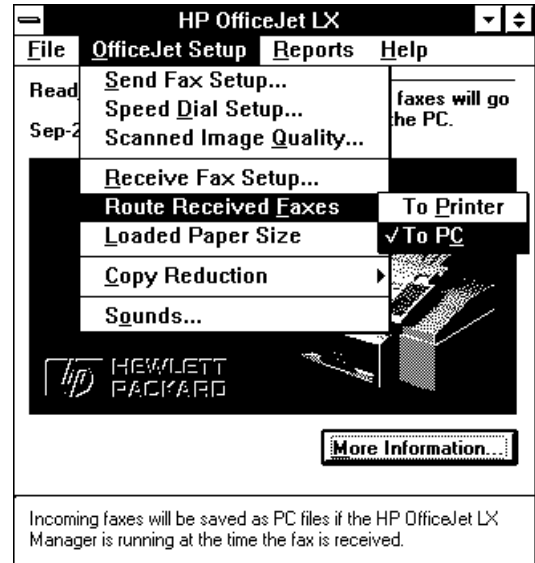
HP OfficeJet LX

File OfficeJet Setup Reports Help

Read

Sep-2

faxes will go the PC.

Send Fax Setup...
Speed Dial Setup...
Scanned Image Quality...
Receive Fax Setup...
Route Received Faxes
Loaded Paper Size
Copy Reduction
Sounds...

To Printer
√To PC

HEWLETT PACKARD

More Information...

Incoming faxes will be saved as PC files if the HP OfficeJet LX Manager is running at the time the fax is received.